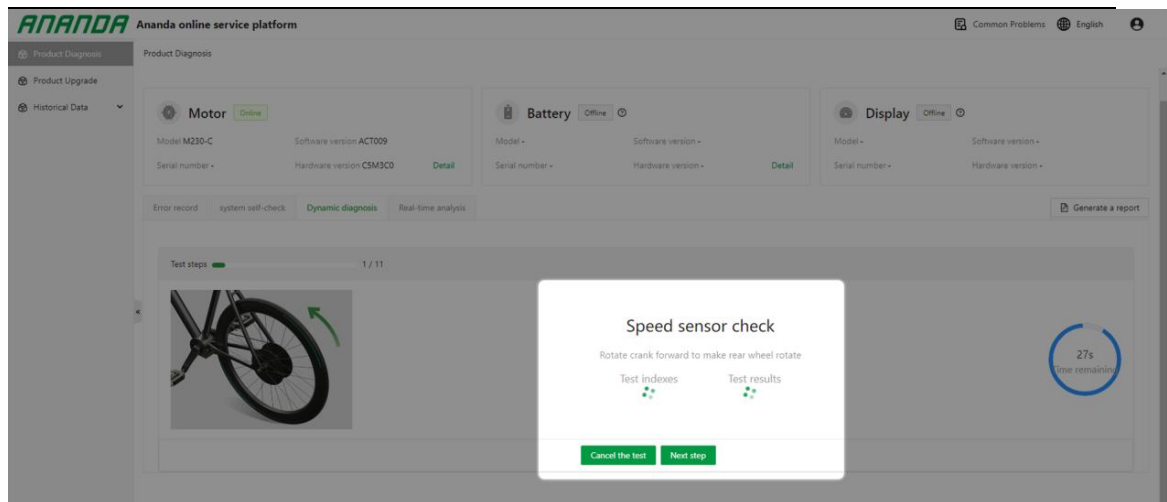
ANANDA Ananda online service platform

Common Problems English

Product Diagnosis
Product Upgrade
Historical Data

Product Diagnosis

Motor Online
Model M230-C
Software version ACT009
Serial number -
Hardware version C5M3C0
Detail

Battery Offline
Model -
Software version -
Serial number -
Hardware version -
Detail

Display Offline
Model -
Software version -
Serial number -
Hardware version -

Error record
system self-check
Dynamic diagnosis
Real-time analysis

Generate a report

Test steps 1 / 11

Speed sensor check

Rotate crank forward to make rear wheel rotate

Test indexes
Test results

27s
Time remaining

Cancel the test
Next step